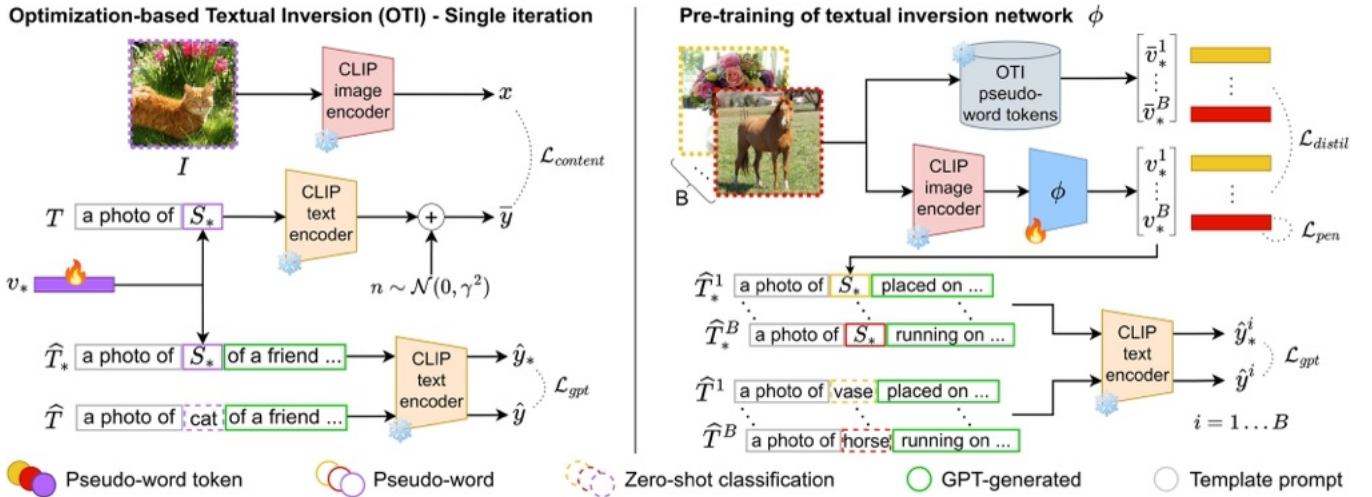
Optimization-based Textual Inversion (OTI) - Single iteration

CLIP image encoder

$x$

$I$

$\mathcal{L}_{content}$

$T$ a photo of $S_*$

CLIP text encoder

$\overline{y}$

$v_*$

$n \sim \mathcal{N}(0, \gamma^2)$

$\widehat{T}_*$ a photo of $S_*$ of a friend ...

CLIP text encoder

$\hat{y}_*$

$\mathcal{L}_{gpt}$

$\widehat{T}$ a photo of cat of a friend ...

$\hat{y}$

Pre-training of textual inversion network $\phi$

OTI pseudo-word tokens

$\begin{bmatrix} \bar{v}_*^1 \\ \vdots \\ \bar{v}_*^B \end{bmatrix}$

$\mathcal{L}_{distil}$

B

CLIP image encoder

$\phi$

$\begin{bmatrix} v_*^1 \\ \vdots \\ v_*^B \end{bmatrix}$

$\mathcal{L}_{pen}$

$\widehat{T}_*^1$ a photo of $S_*$ placed on ...

$\widehat{T}_*^B$ a photo of $S_*$ running on ...

CLIP text encoder

$\hat{y}_*^i$

$\mathcal{L}_{gpt}$

$\hat{y}^i$

$\widehat{T}^1$ a photo of vase placed on ...

$\widehat{T}^B$ a photo of horse running on ...

$i = 1 \ldots B$

Pseudo-word token
Pseudo-word
Zero-shot classification
GPT-generated
Template prompt